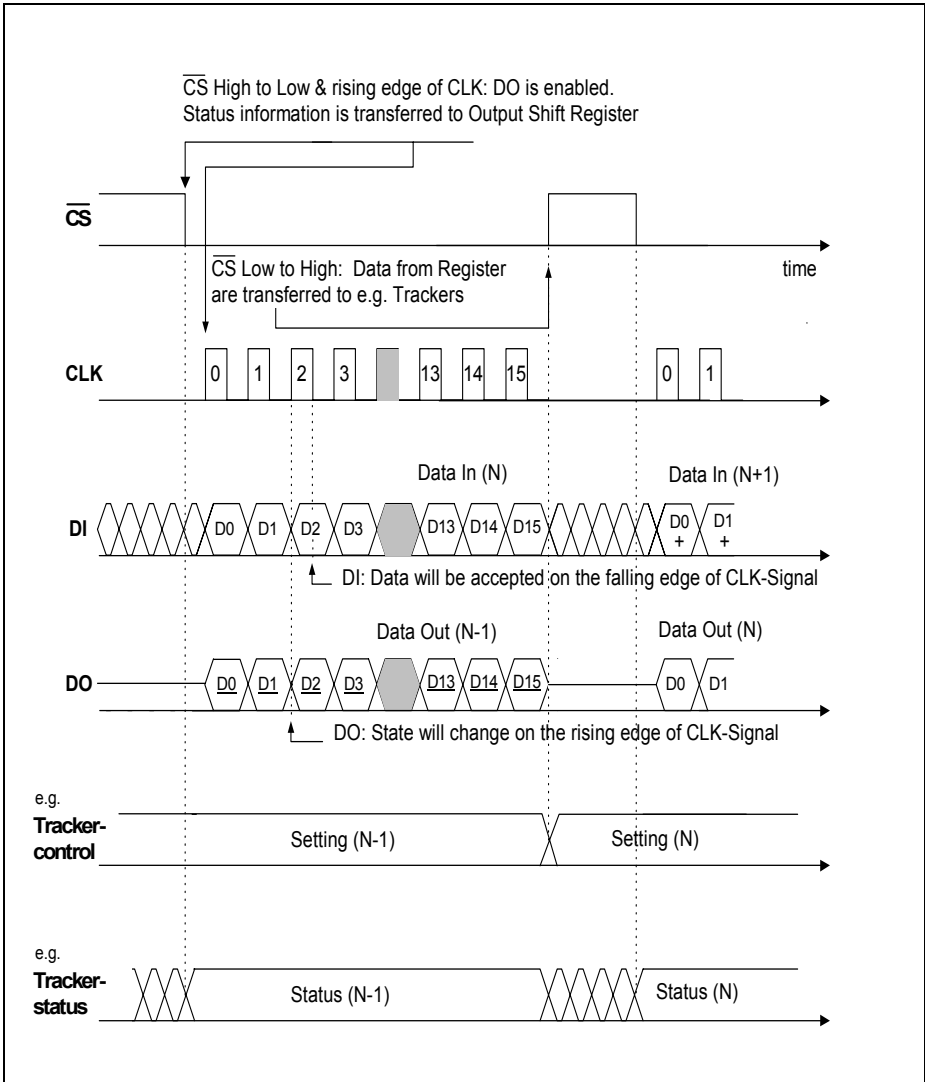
$\overline{CS}$ High to Low & rising edge of CLK: DO is enabled.
Status information is transferred to Output Shift Register

$\overline{CS}$

$\overline{CS}$ Low to High: Data from Register are transferred to e.g. Trackers

time

CLK

0 1 2 3 13 14 15 0 1

Data In (N)

Data In (N+1)

DI

D0 D1 D2 D3 D13 D14 D15 D0 + D1 +

DI: Data will be accepted on the falling edge of CLK-Signal

Data Out (N-1)

Data Out (N)

DO

D0 D1 D2 D3 D13 D14 D15 D0 D1

DO: State will change on the rising edge of CLK-Signal

e.g.
Tracker-control

Setting (N-1)

Setting (N)

e.g.
Tracker-status

Status (N-1)

Status (N)